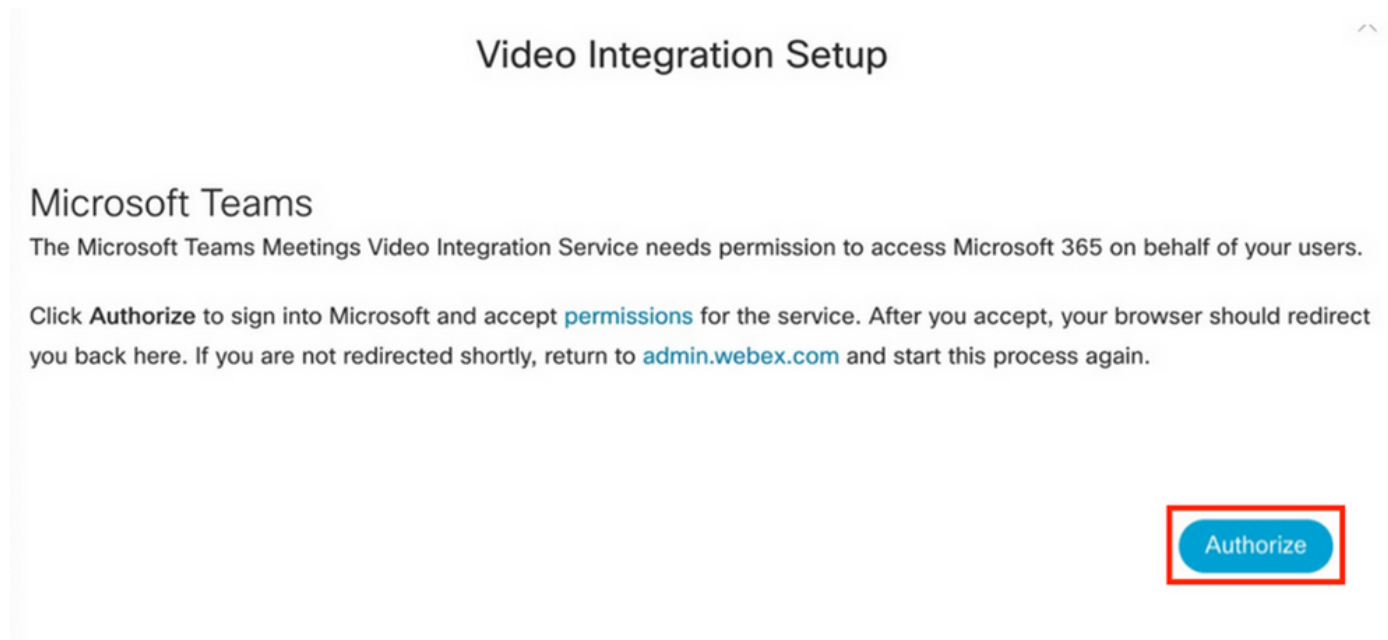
Video Integration Setup

Microsoft Teams

The Microsoft Teams Meetings Video Integration Service needs permission to access Microsoft 365 on behalf of your users.

Click Authorize to sign into Microsoft and accept permissions for the service. After you accept, your browser should redirect you back here. If you are not redirected shortly, return to admin.webex.com and start this process again.

Authorize